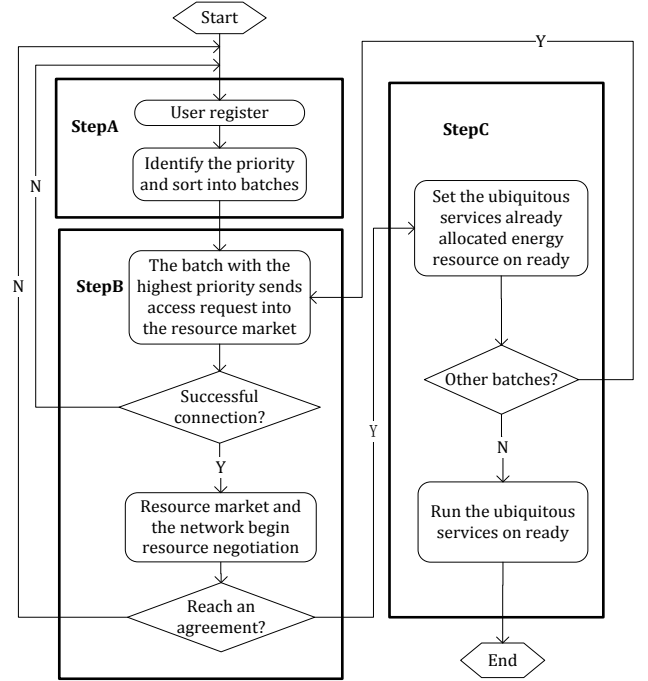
Start

StepA

User register

Identify the priority and sort into batches

StepB

The batch with the highest priority sends access request into the resource market

Successful connection?

N

Y

Resource market and the network begin resource negotiation

Reach an agreement?

N

Y

StepC

Set the ubiquitous services already allocated energy resource on ready

Other batches?

Y

N

Run the ubiquitous services on ready

End